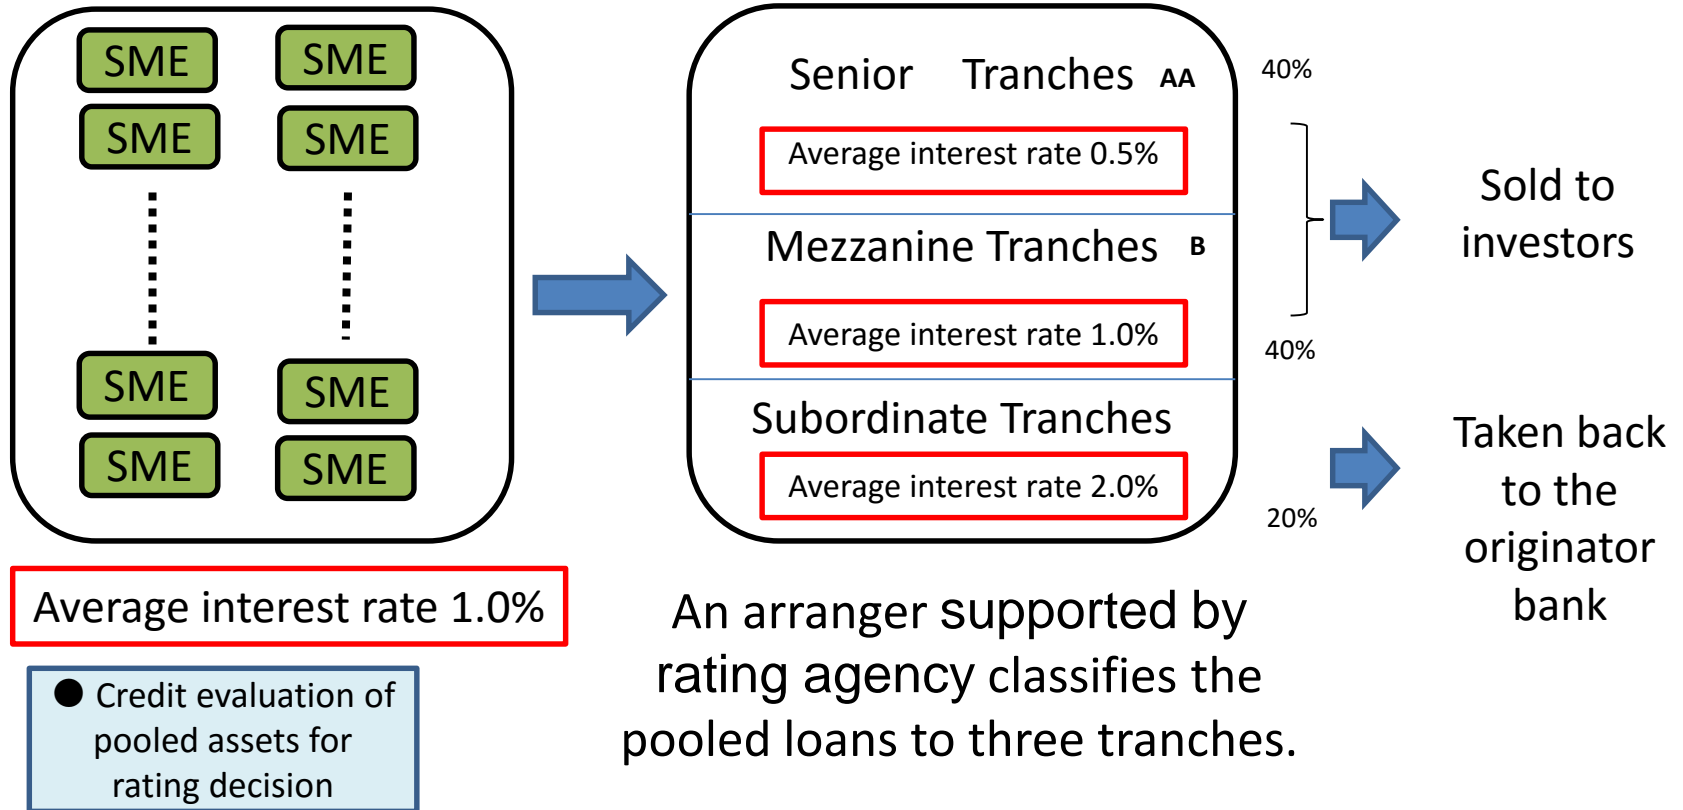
SME SME
SME SME
SME SME
SME SME

Average interest rate 1.0%

● Credit evaluation of pooled assets for rating decision

Senior Tranches AA
Average interest rate 0.5%
Mezzanine Tranches B
Average interest rate 1.0%
Subordinate Tranches
Average interest rate 2.0%

40%
40%
20%

An arranger supported by rating agency classifies the pooled loans to three tranches.

Sold to investors

Taken back to the originator bank